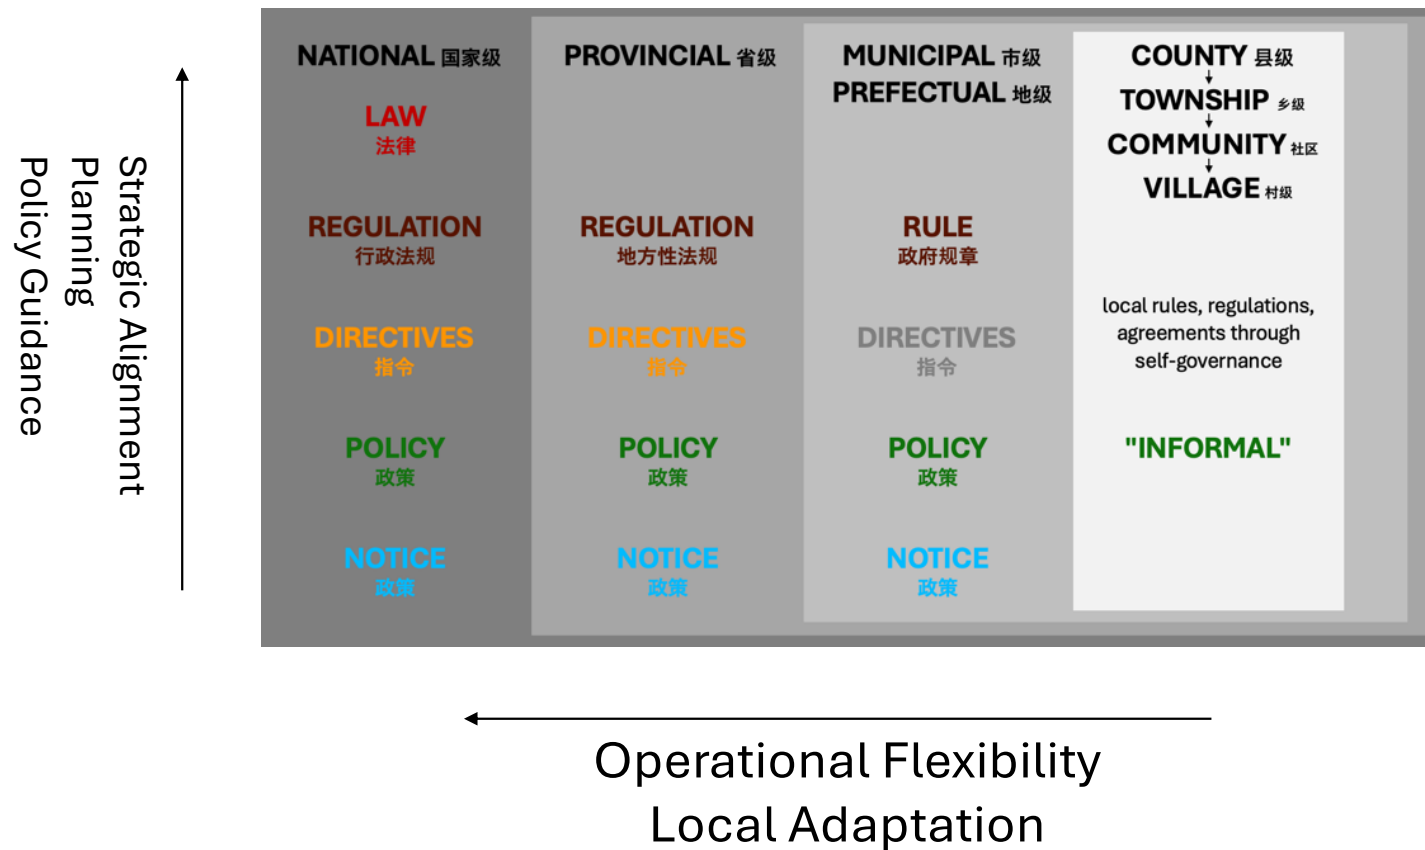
Strategic Alignment
Planning
Policy Guidance

NATIONAL 国家级

LAW
法律

REGULATION
行政法规

DIRECTIVES
指令

POLICY
政策

NOTICE
政策

PROVINCIAL 省级

REGULATION
地方性法规

DIRECTIVES
指令

POLICY
政策

NOTICE
政策

MUNICIPAL 市级
PREFECTUAL 地级

RULE
政府规章

DIRECTIVES
指令

POLICY
政策

NOTICE
政策

COUNTY 县级
TOWNSHIP 乡级
COMMUNITY 社区
VILLAGE 村级

local rules, regulations, agreements through self-governance

"INFORMAL"

Operational Flexibility
Local Adaptation